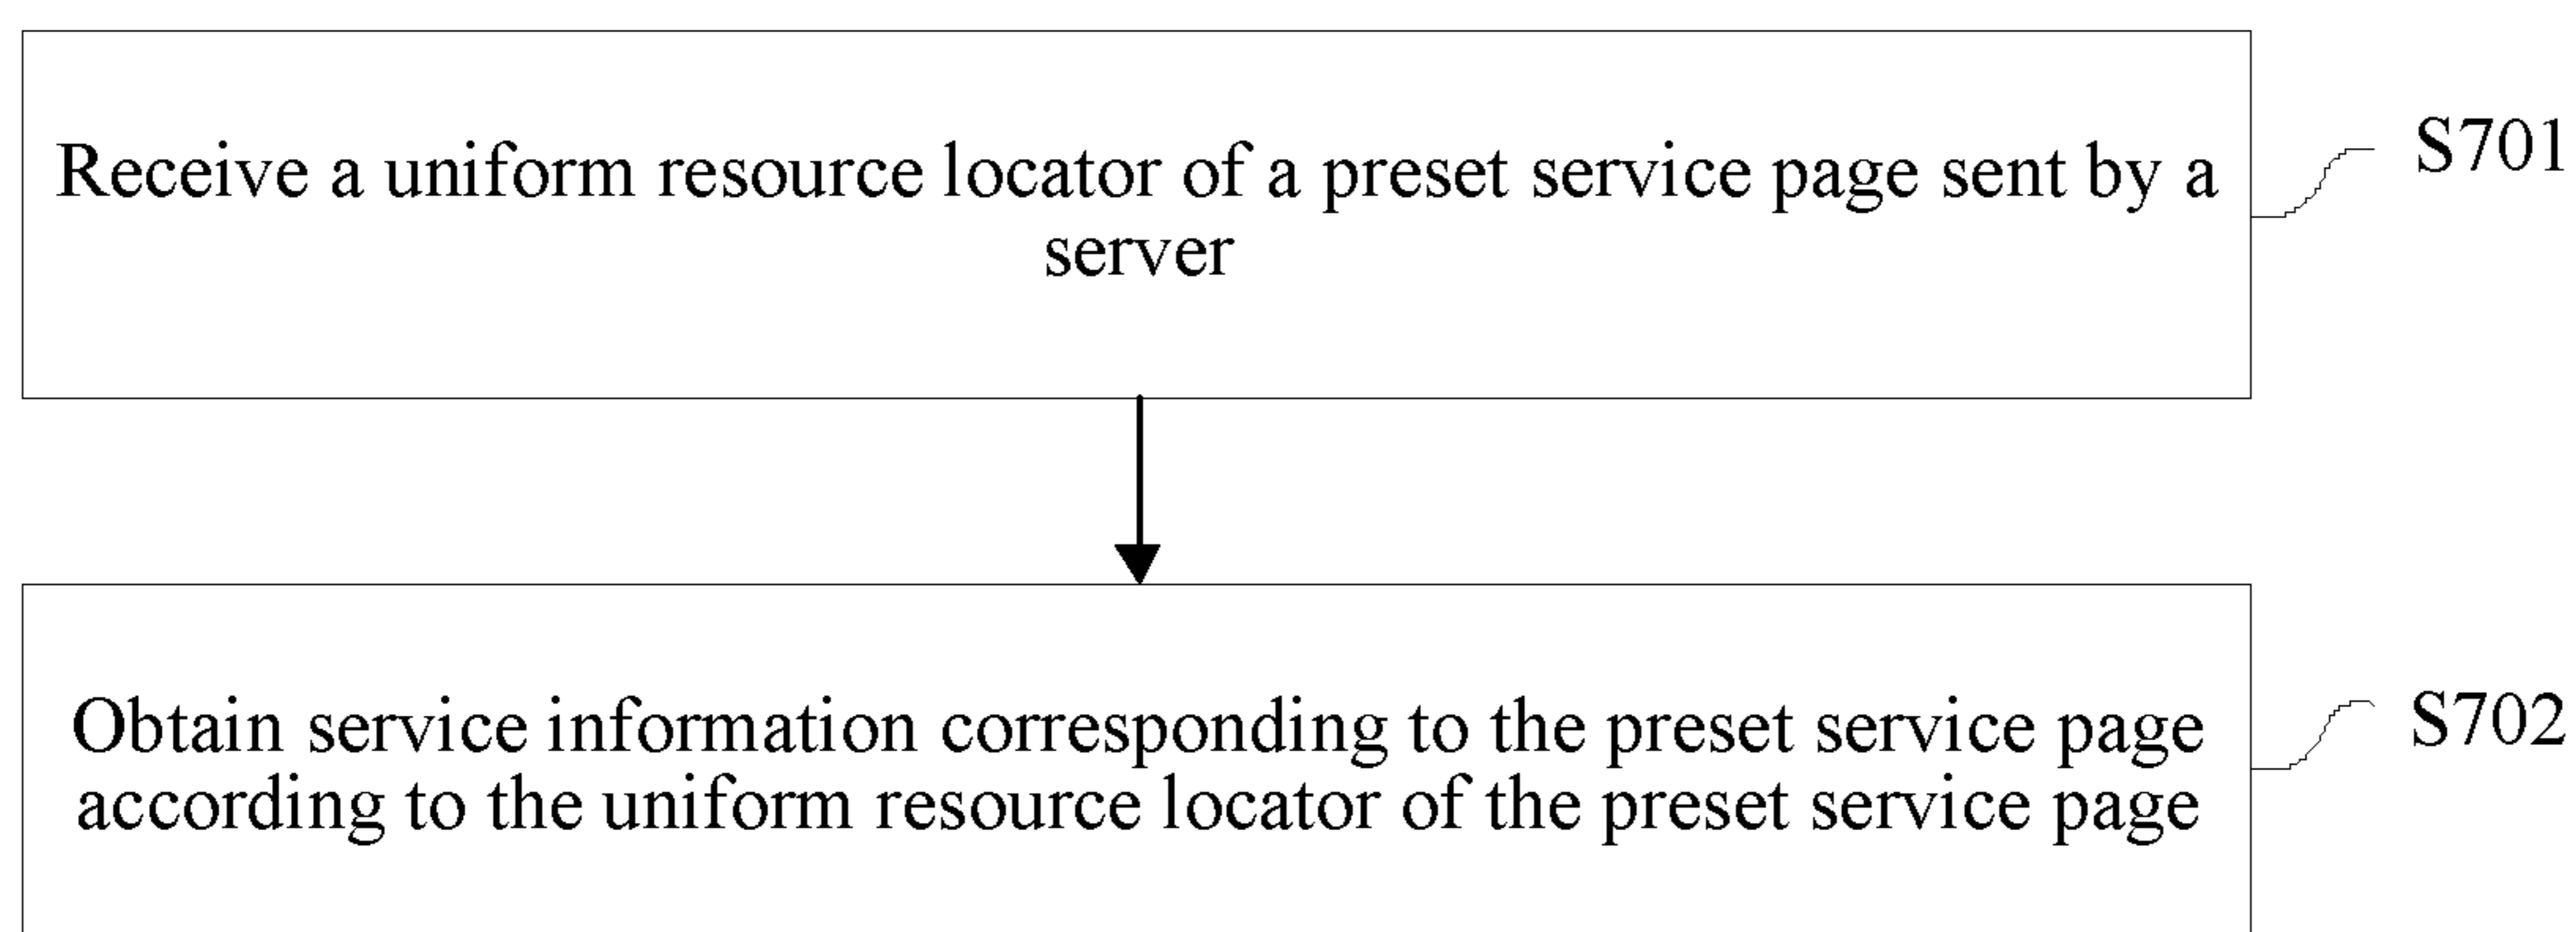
Receive a uniform resource locator of a preset service page sent by a server

S701

Obtain service information corresponding to the preset service page according to the uniform resource locator of the preset service page

S702